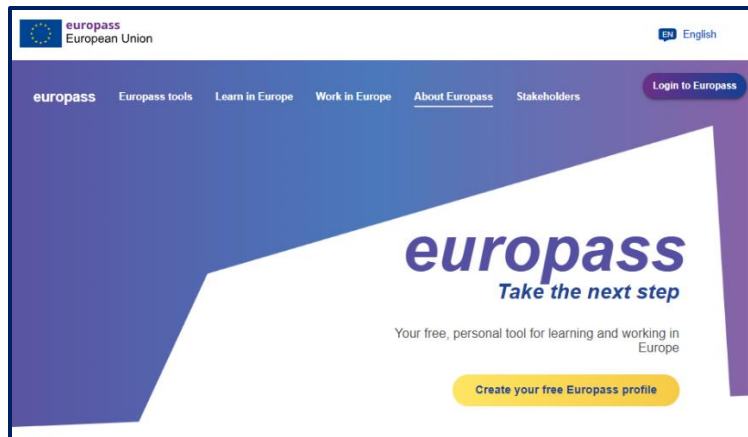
europass
European Union

EN English

europass Europass tools Learn in Europe Work in Europe About Europass Stakeholders

Login to Europass

europass
Take the next step

Your free, personal tool for learning and working in Europe

Create your free Europass profile